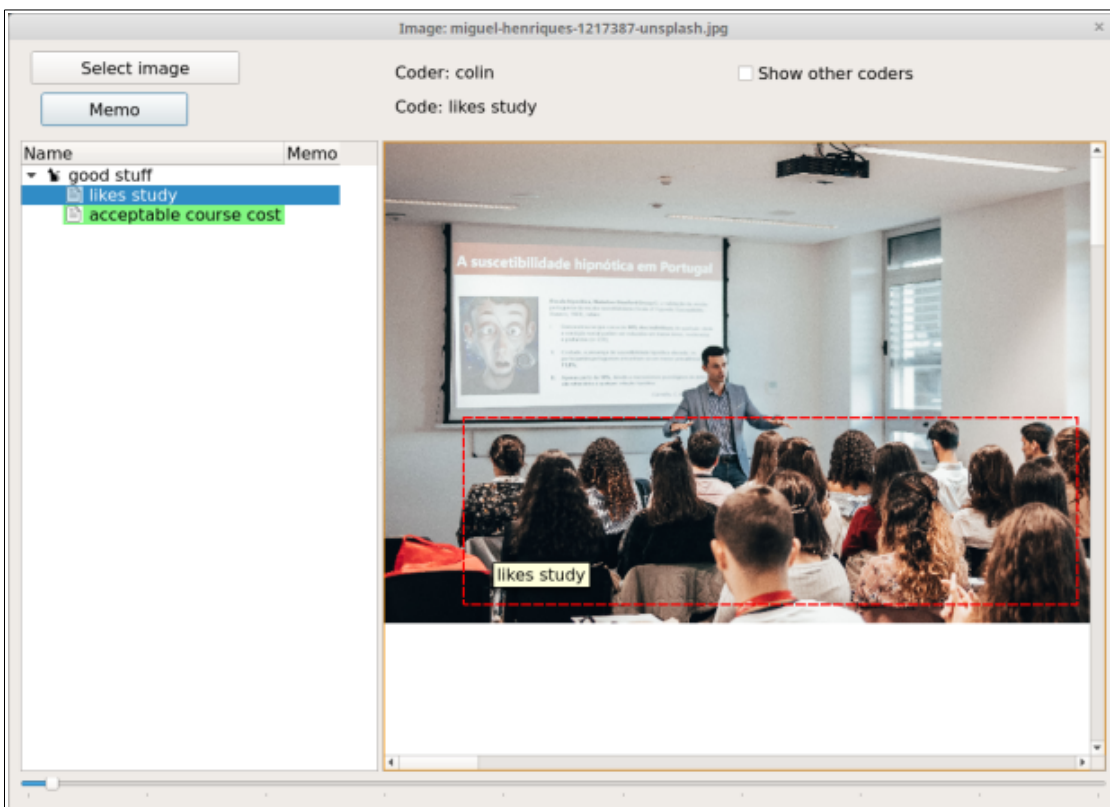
Image: miguel-henriques-1217387-unsplash.jpg

Select image

Memo

Coder: colin

Code: likes study

Show other coders

| Name | Memo |
|---|---|
| good stuff | |
| likes study | |
| acceptable course cost | |

A suscetibilidade hipnótica em Portugal

likes study